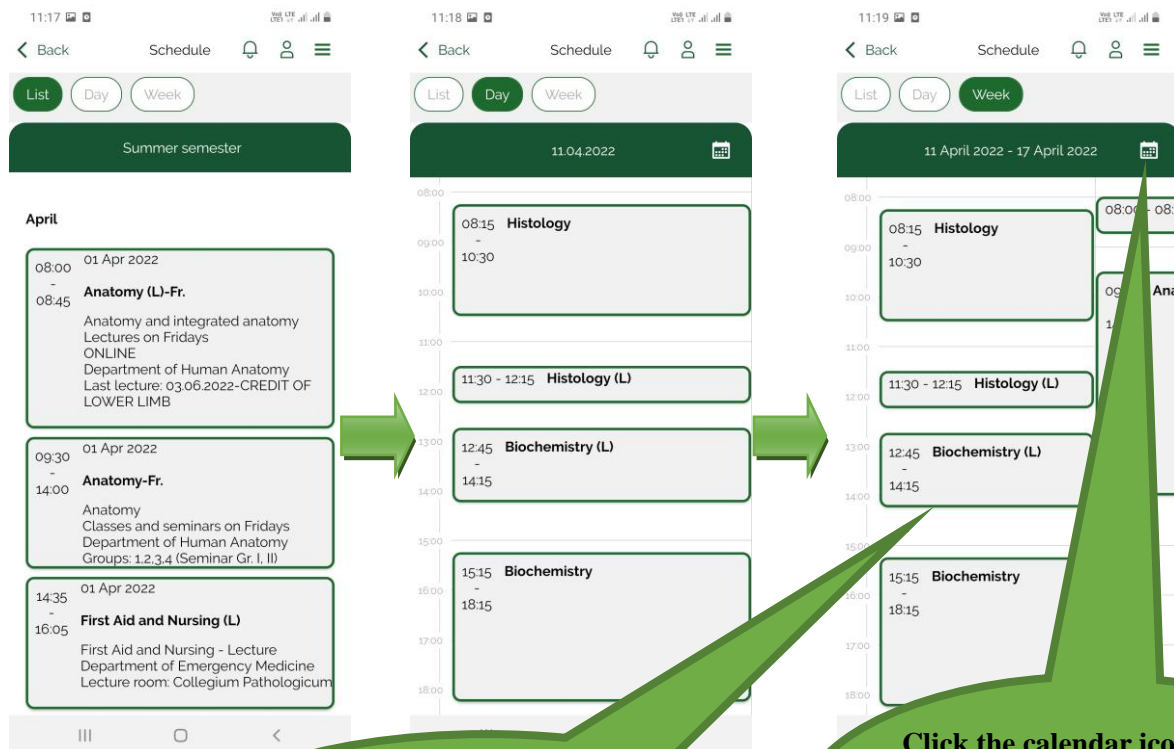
11:17

Back Schedule

List Day Week

Summer semester

April

08:00 - 08:45 01 Apr 2022
Anatomy (L)-Fr.
Anatomy and integrated anatomy
Lectures on Fridays
ONLINE
Department of Human Anatomy
Last lecture: 03.06.2022-CREDIT OF LOWER LIMB

09:30 - 14:00 01 Apr 2022
Anatomy-Fr.
Anatomy
Classes and seminars on Fridays
Department of Human Anatomy
Groups: 1,2,3,4 (Seminar Gr. I, II)

14:35 - 16:05 01 Apr 2022
First Aid and Nursing (L)
First Aid and Nursing - Lecture
Department of Emergency Medicine
Lecture room: Collegium Pathologicum

11:18

Back Schedule

List Day Week

11.04.2022

08:00
09:00
10:00
11:00
12:00
13:00
14:00
15:00
16:00
17:00
18:00

08:15 - 10:30 Histology

11:30 - 12:15 Histology (L)

12:45 - 14:15 Biochemistry (L)

15:15 - 18:15 Biochemistry

11:19

Back Schedule

List Day Week

11 April 2022 - 17 April 2022

08:00
09:00
10:00
11:00
12:00
13:00
14:00
15:00
16:00
17:00
18:00

08:15 - 10:30 Histology

11:30 - 12:15 Histology (L)

12:45 - 14:15 Biochemistry (L)

15:15 - 18:15 Biochemistry

08:0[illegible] - 08:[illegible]

09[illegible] Ana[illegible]
1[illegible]

Click the calendar ico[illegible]